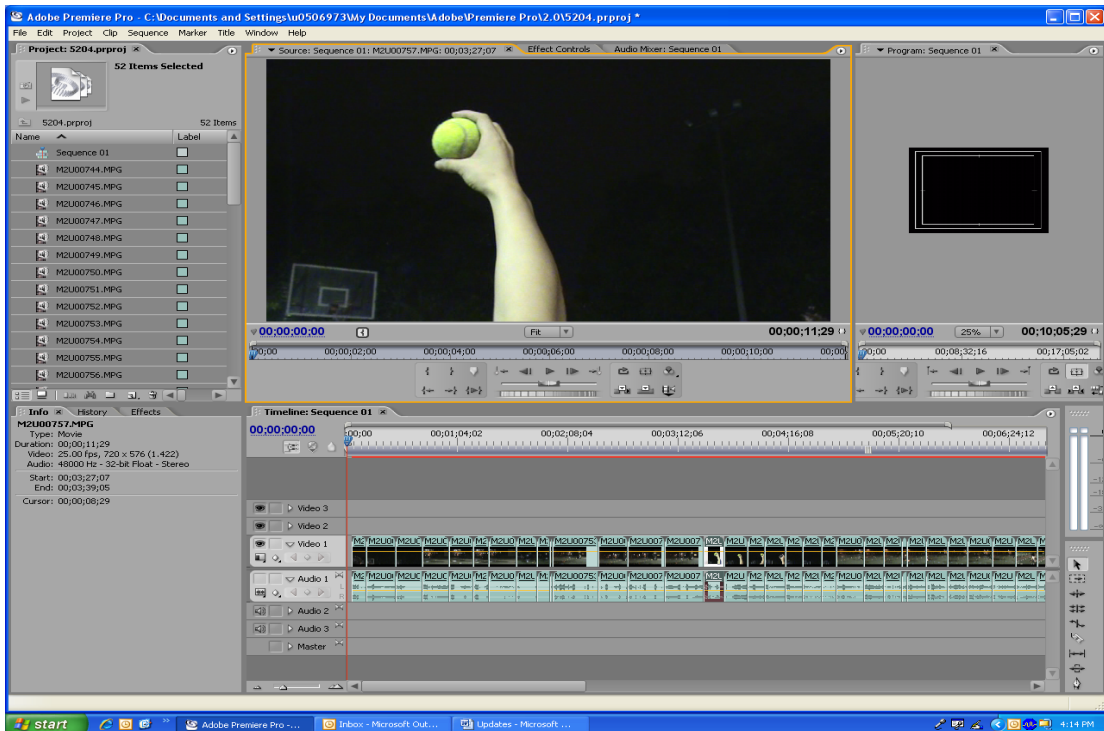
Adobe Premiere Pro - C:\Documents and Settings\u0506973\My Documents\Adobe\Premiere Pro\2.0\5204.prproj *

File Edit Project Clip Sequence Marker Title Window Help

Project: 5204.prproj ×

52 Items Selected

5204.prproj 52 Items

| Name | Label |
|---|---|
| Sequence 01 | |
| M2U00744.MPG | |
| M2U00745.MPG | |
| M2U00746.MPG | |
| M2U00747.MPG | |
| M2U00748.MPG | |
| M2U00749.MPG | |
| M2U00750.MPG | |
| M2U00751.MPG | |
| M2U00752.MPG | |
| M2U00753.MPG | |
| M2U00754.MPG | |
| M2U00755.MPG | |
| M2U00756.MPG | |

Source: Sequence 01: M2U00757.MPG: 00;03;27;07 × Effect Controls Audio Mixer: Sequence 01

00;00;00;00 Fit 00;00;11;29

00;00 00;00;02;00 00;00;04;00 00;00;06;00 00;00;08;00 00;00;10;00 00;00

Program: Sequence 01 ×

00;00;00;00 25% 00;10;05;29

00;00 00;08;32;16 00;17;05;02

Info × History Effects

M2U00757.MPG
Type: Movie
Duration: 00;00;11;29
Video: 25.00 fps, 720 x 576 (1.422)
Audio: 48000 Hz - 32-bit Float - Stereo

Start: 00;03;27;07
End: 00;03;39;05

Cursor: 00;00;08;29

Timeline: Sequence 01 ×

00;00;00;00

00;00 00;01;04;02 00;02;08;04 00;03;12;06 00;04;16;08 00;05;20;10 00;06;24;12

Video 3
Video 2
Video 1
Audio 1
Audio 2
Audio 3
Master

M2 M2U0 M2UC M2UC M2U M2 M2U0 M2L M M2U00757 M2U0 M2U007 M2U007 M2L M2U M2 M2L M2 M2L M2U M2L M2 M2L M2L M2U M2U M2L M

start Adobe Premiere Pro -... Inbox - Microsoft Out... Updates - Microsoft ... 4:14 PM